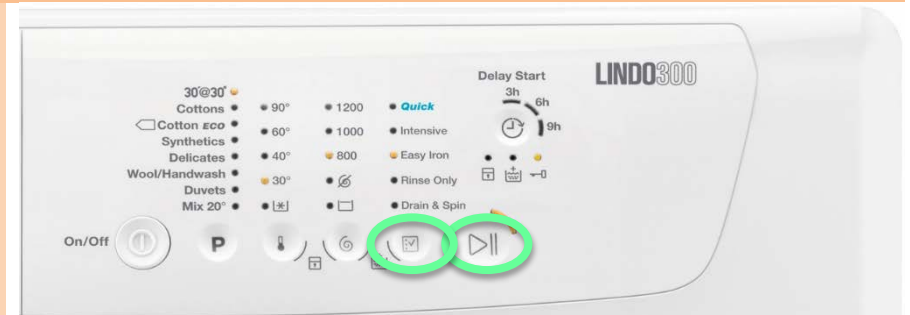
30@30°
Cottons
Cotton ECO
Synthetics
Delicates
Wool/Handwash
Duvets
Mix 20°

90°
60°
40°
30°

1200
1000
800

Quick
Intensive
Easy Iron
Rinse Only
Drain & Spin

Delay Start
3h
6h
9h

LINDO300

On/Off
P